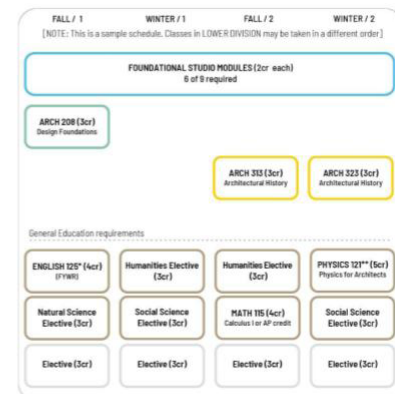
FALL / 1 WINTER / 1 FALL / 2 WINTER / 2

[NOTE: This is a sample schedule. Classes in LOWER DIVISION may be taken in a different order]

FOUNDATIONAL STUDIO MODULES (2cr each)
6 of 9 required

ARCH 208 (3cr)
Design Foundations

ARCH 313 (3cr)
Architectural History

ARCH 323 (3cr)
Architectural History

General Education requirements

ENGLISH 125* (4cr)
(FYWR)

Humanities Elective (3cr)

Humanities Elective (3cr)

PHYSICS 121** (5cr)
Physics for Architects

Natural Science Elective (3cr)

Social Science Elective (3cr)

MATH 115 (4cr)
Calculus I or AP credit

Social Science Elective (3cr)

Elective (3cr)

Elective (3cr)

Elective (3cr)

Elective (3cr)